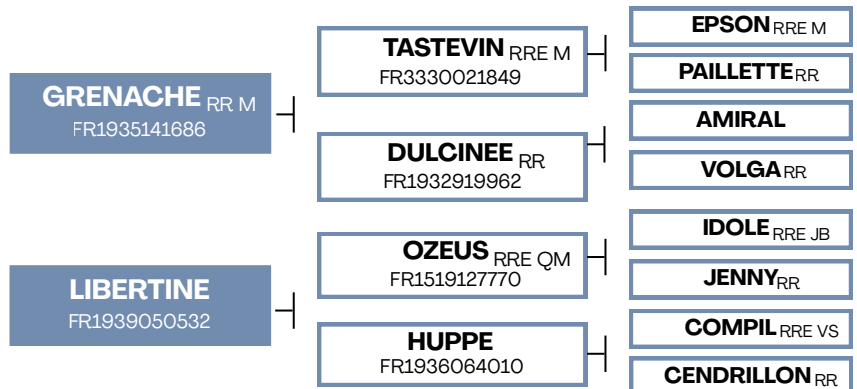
GRENACHE RR M
FR1935141686

TASTEVIN RRE M
FR3330021849

EPSON RRE M

PAILLETTE RR

DULCINEE RR
FR1932919962

AMIRAL

VOLGA RR

LIBERTINE
FR1939050532

OZEUS RRE QM
FR1519127770

IDOLE RRE JB

JENNY RR

HUPPE
FR1936064010

COMPIL RRE VS

CENDRILLON RR